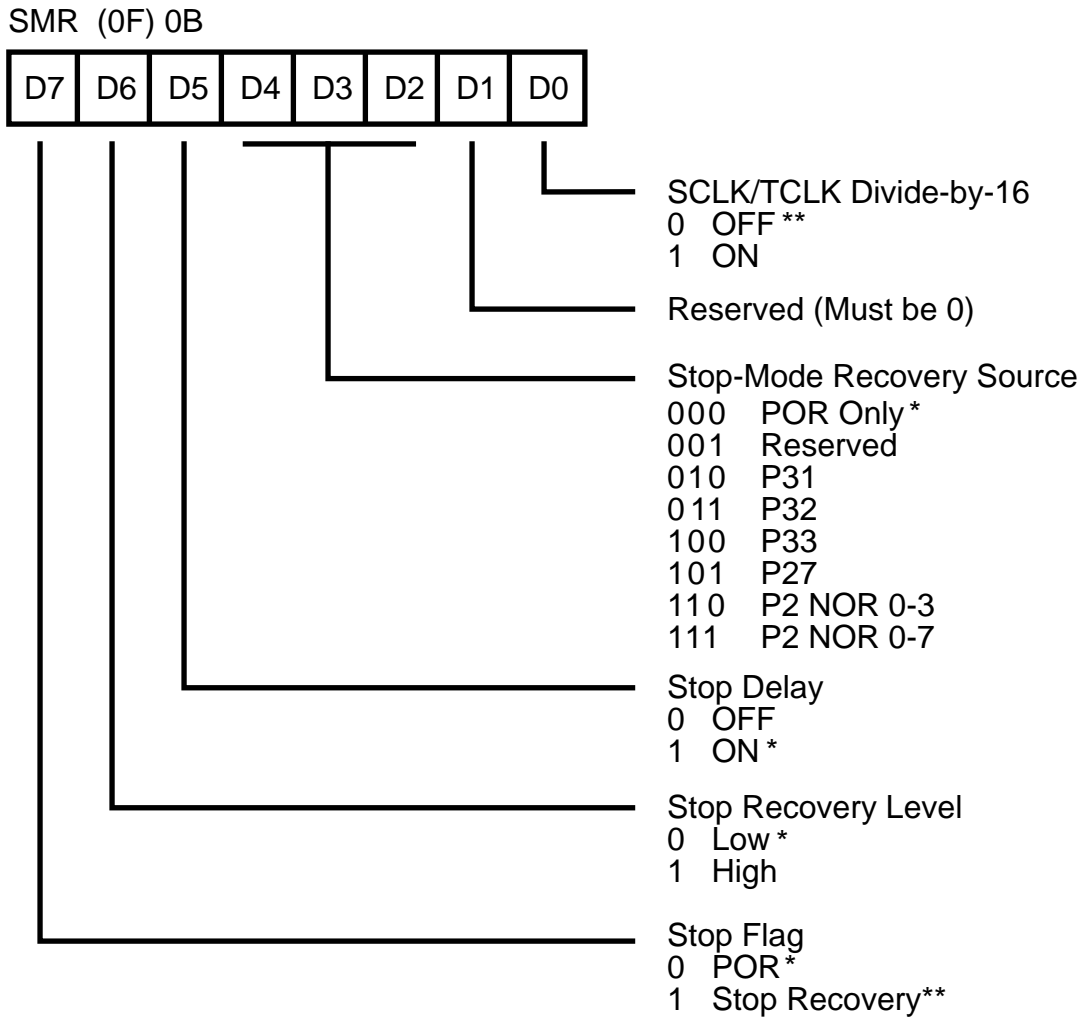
SMR (0F) 0B

| D7 | D6 | D5 | D4 | D3 | D2 | D1 | D0 |
|---|---|---|---|---|---|---|---|

SCLK/TCLK Divide-by-16
0 OFF **
1 ON

Reserved (Must be 0)

Stop-Mode Recovery Source
000 POR Only *
001 Reserved
010 P31
011 P32
100 P33
101 P27
110 P2 NOR 0-3
111 P2 NOR 0-7

Stop Delay
0 OFF
1 ON *

Stop Recovery Level
0 Low *
1 High

Stop Flag
0 POR *
1 Stop Recovery**